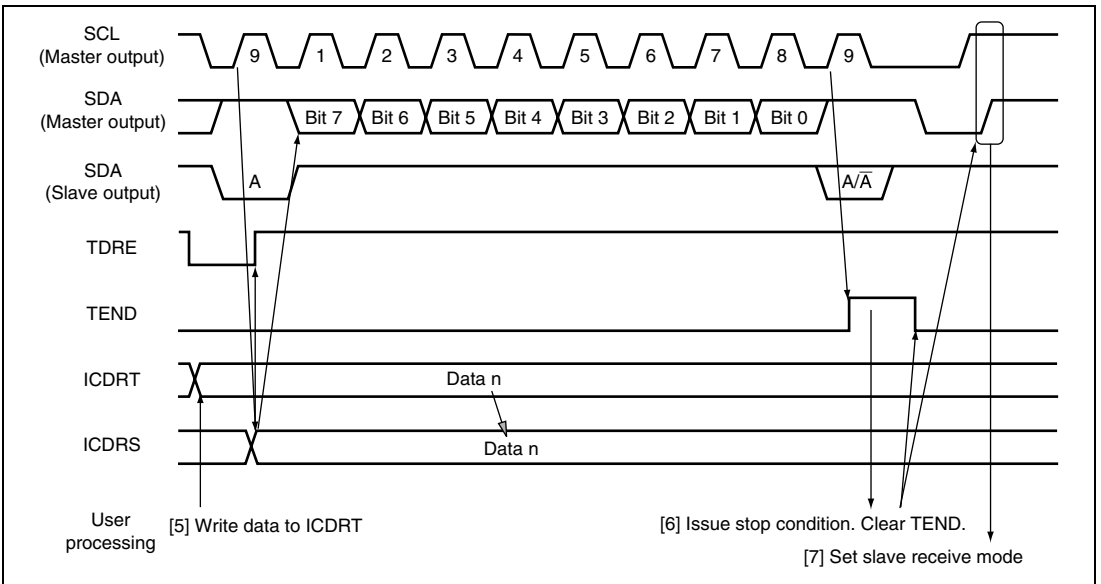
SCL
(Master output)

9 1 2 3 4 5 6 7 8 9

SDA
(Master output)

Bit 7 Bit 6 Bit 5 Bit 4 Bit 3 Bit 2 Bit 1 Bit 0

SDA
(Slave output)

A

$A/\overline{A}$

TDRE

TEND

ICDRT

Data n

ICDRS

Data n

User processing

[5] Write data to ICDRT

[6] Issue stop condition. Clear TEND.

[7] Set slave receive mode